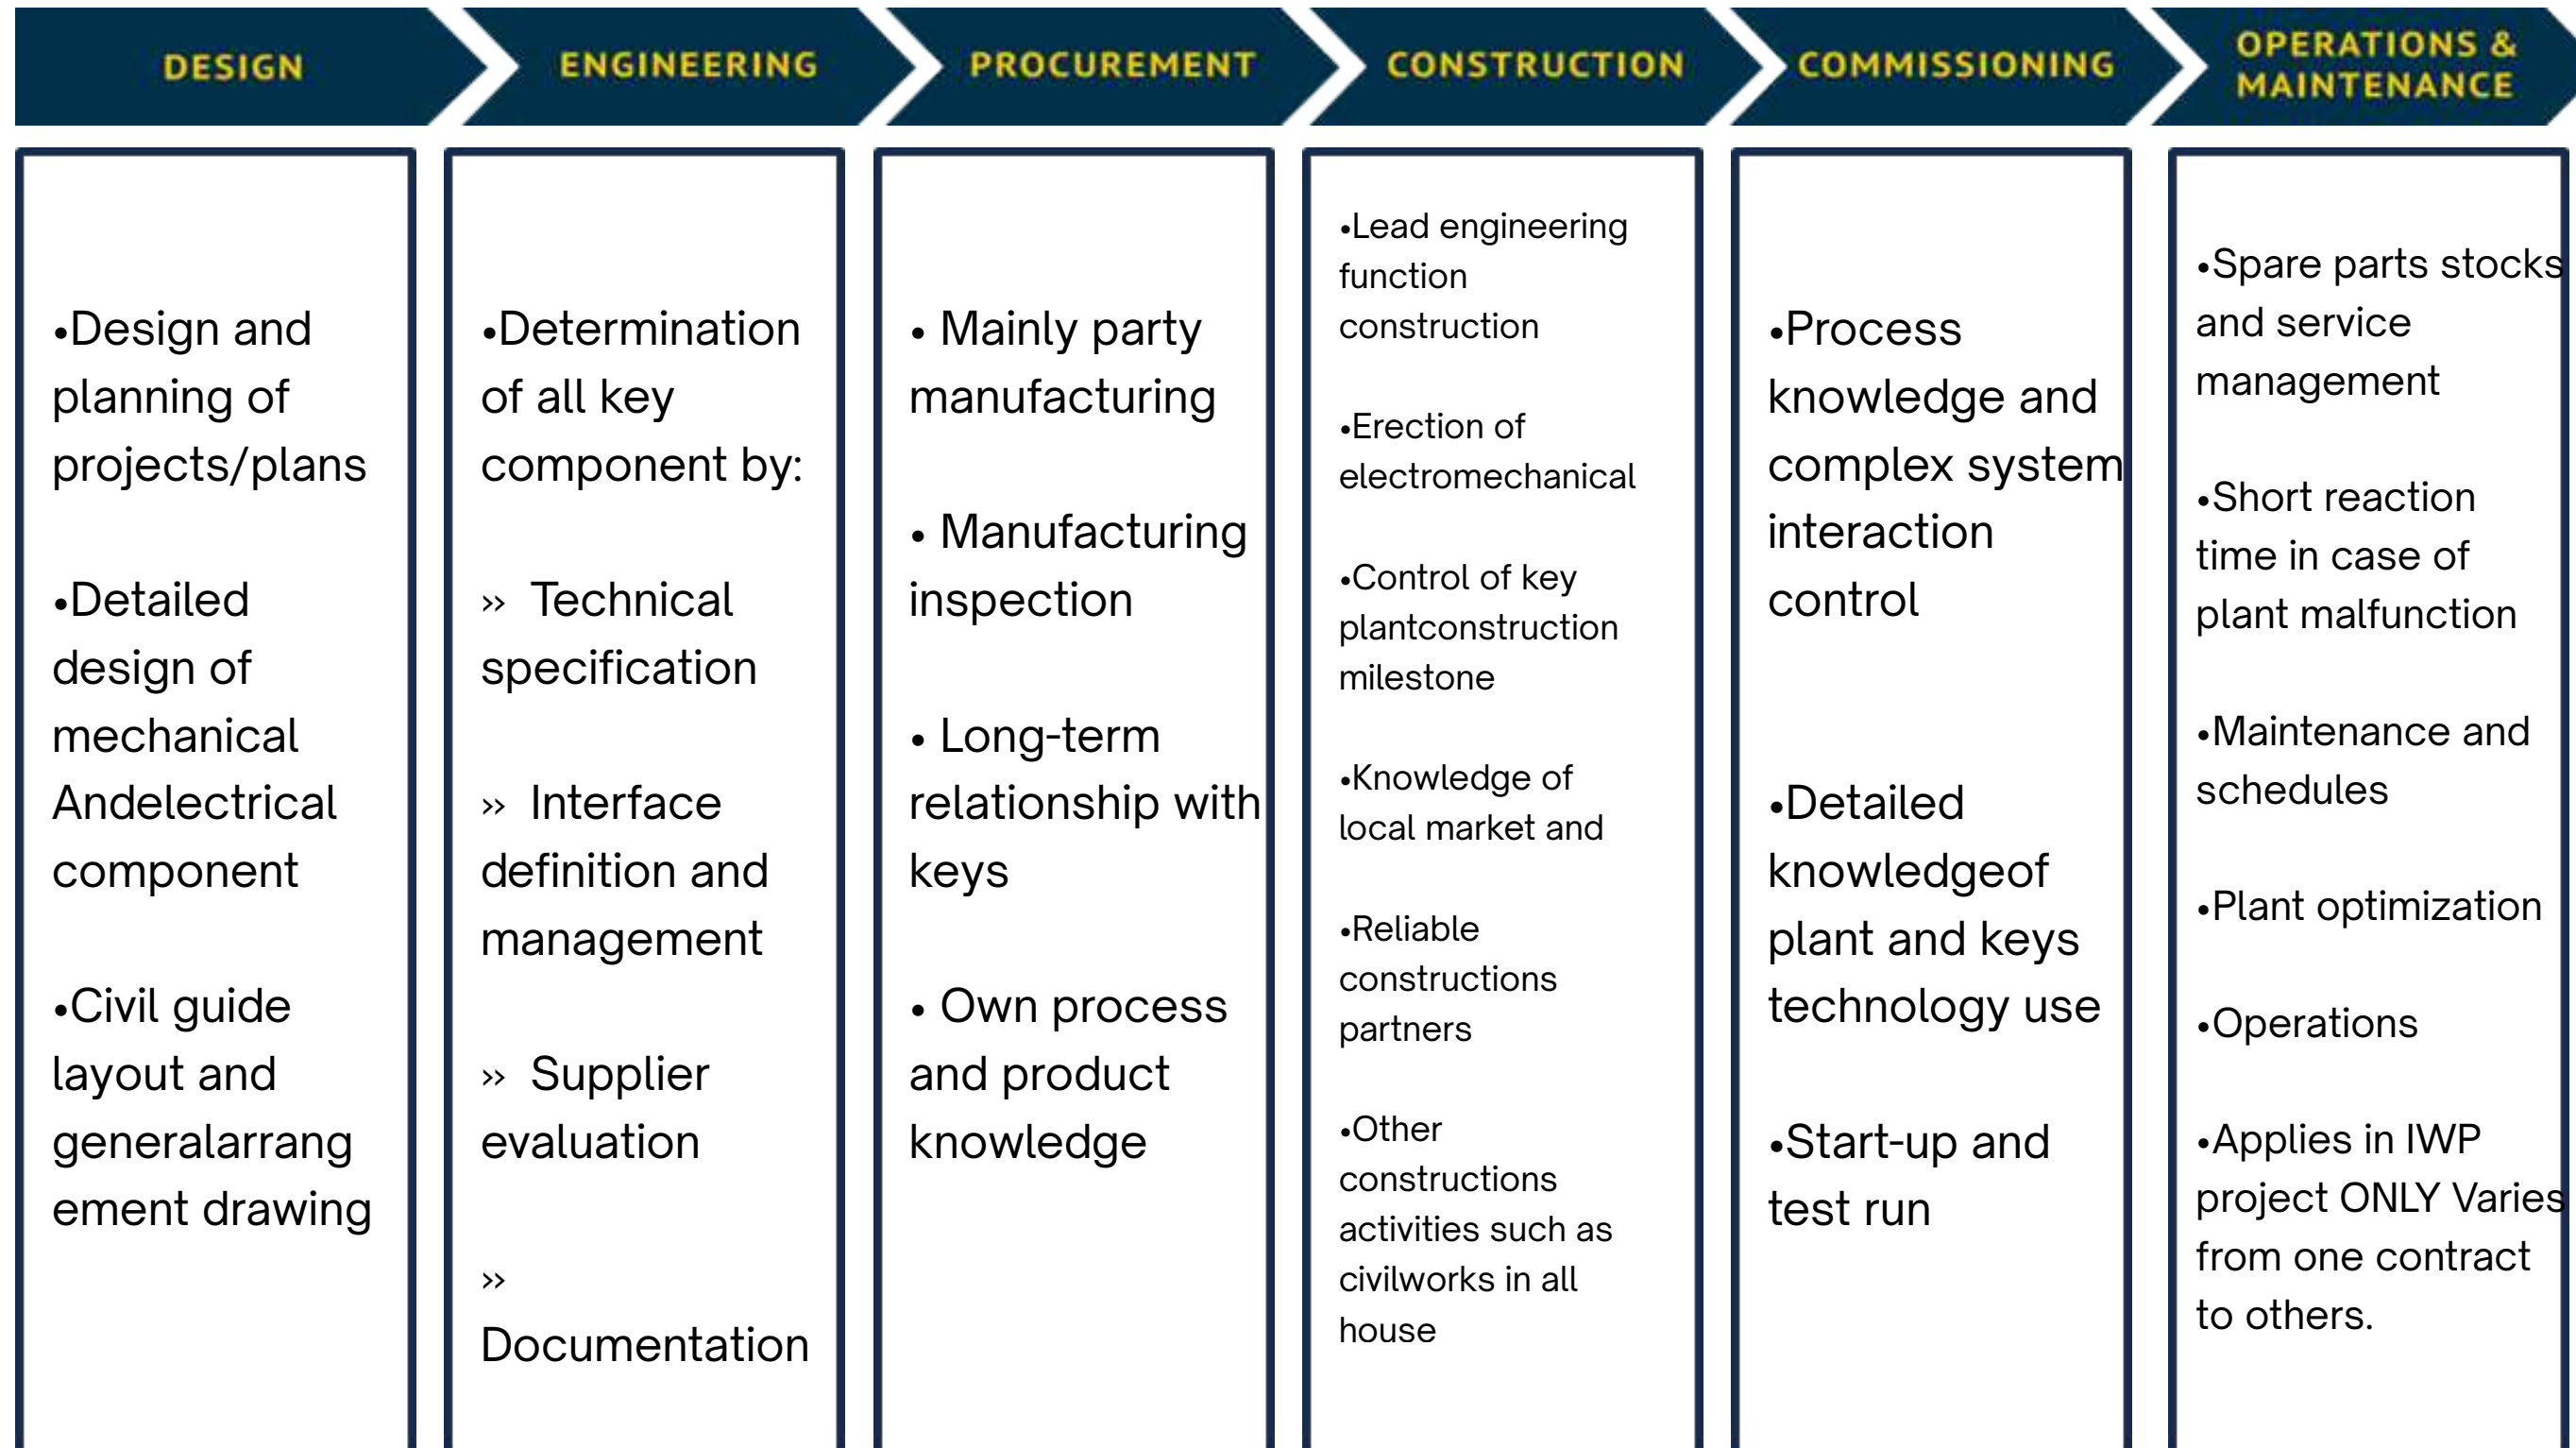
DESIGN

•Design and planning of projects/plans

•Detailed design of mechanical Andelectrical component

•Civil guide layout and generalarrangement drawing

ENGINEERING

•Determination of all key component by:

» Technical specification

» Interface definition and management

» Supplier evaluation

» Documentation

PROCUREMENT

• Mainly party manufacturing

• Manufacturing inspection

• Long-term relationship with keys

• Own process and product knowledge

CONSTRUCTION

•Lead engineering function construction

•Erection of electromechanical

•Control of key plantconstruction milestone

•Knowledge of local market and

•Reliable constructions partners

•Other constructions activities such as civilworks in all house

COMMISSIONING

•Process knowledge and complex system interaction control

•Detailed knowledgeof plant and keys technology use

•Start-up and test run

OPERATIONS & MAINTENANCE

•Spare parts stocks and service management

•Short reaction time in case of plant malfunction

•Maintenance and schedules

•Plant optimization

•Operations

•Applies in IWP project ONLY Varies from one contract to others.